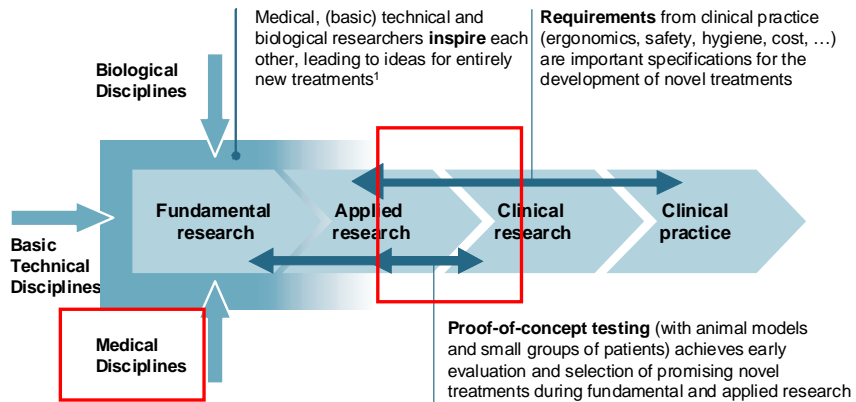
Medical, (basic) technical and biological researchers **inspire** each other, leading to ideas for entirely new treatments$^1$

**Requirements** from clinical practice (ergonomics, safety, hygiene, cost, …) are important specifications for the development of novel treatments

**Biological Disciplines**

**Basic Technical Disciplines**

**Medical Disciplines**

**Fundamental research**

**Applied research**

**Clinical research**

**Clinical practice**

**Proof-of-concept testing** (with animal models and small groups of patients) achieves early evaluation and selection of promising novel treatments during fundamental and applied research